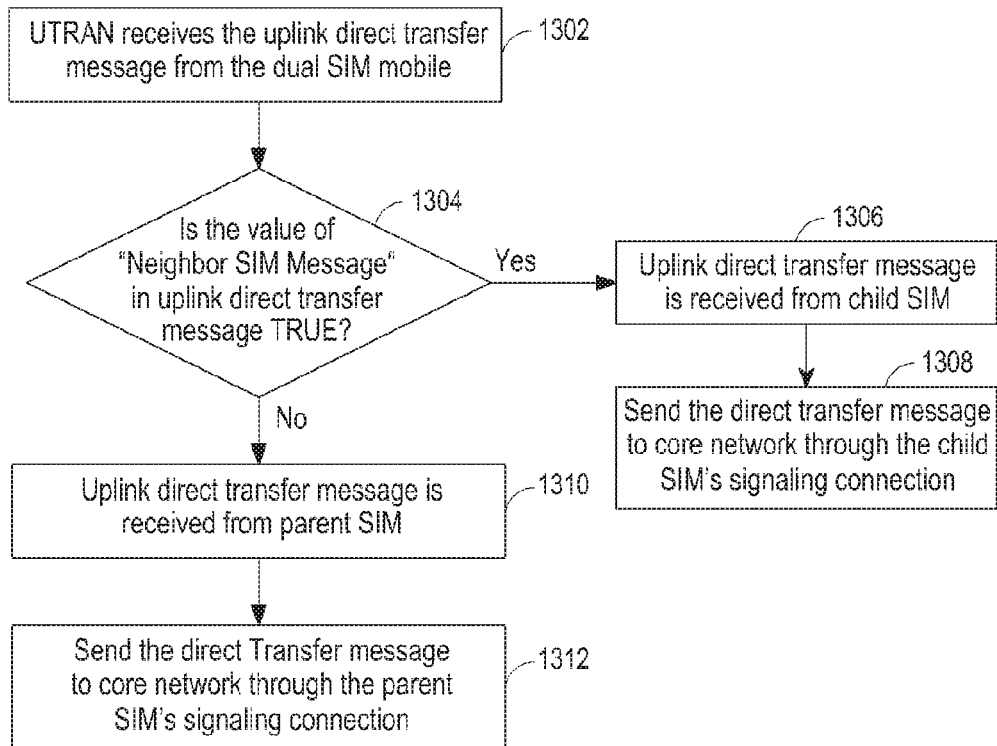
UTRAN receives the uplink direct transfer message from the dual SIM mobile

1302

Is the value of "Neighbor SIM Message" in uplink direct transfer message TRUE?

1304

Yes

Uplink direct transfer message is received from child SIM

1306

Send the direct transfer message to core network through the child SIM's signaling connection

1308

No

Uplink direct transfer message is received from parent SIM

1310

Send the direct Transfer message to core network through the parent SIM's signaling connection

1312